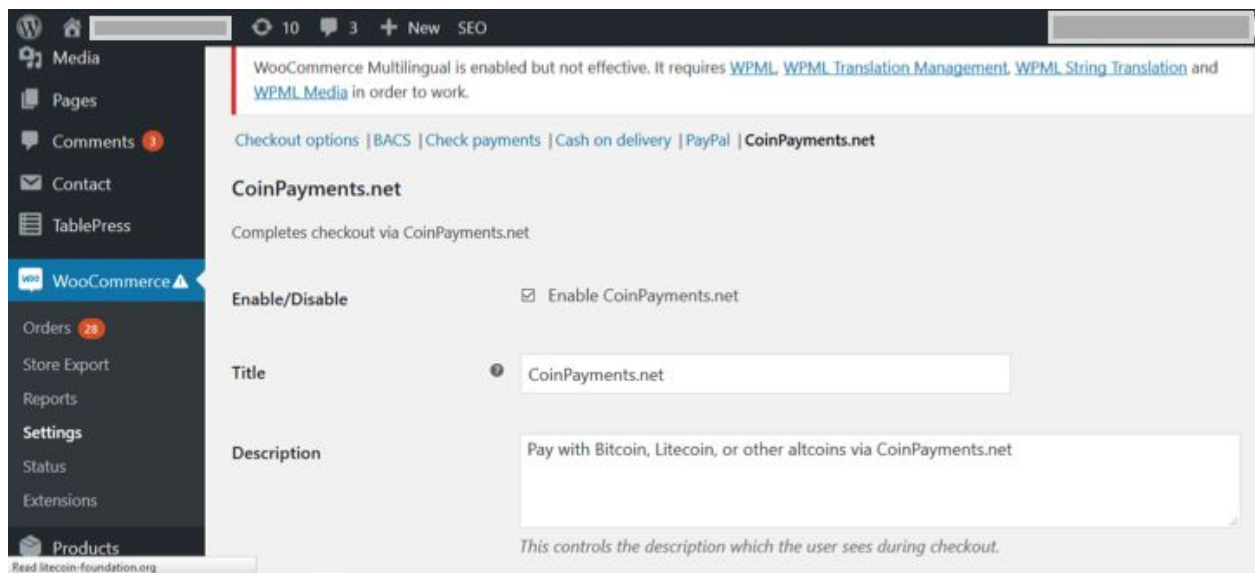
10 3 New SEO

Media
Pages
Comments 3
Contact
TablePress
WooCommerce
Orders 28
Store Export
Reports
Settings
Status
Extensions
Products
Read litecoin-foundation.org

WooCommerce Multilingual is enabled but not effective. It requires WPML, WPML Translation Management, WPML String Translation and WPML Media in order to work.

Checkout options | BACS | Check payments | Cash on delivery | PayPal | CoinPayments.net

CoinPayments.net

Completes checkout via CoinPayments.net

Enable/Disable ☑ Enable CoinPayments.net

Title CoinPayments.net

Description Pay with Bitcoin, Litecoin, or other altcoins via CoinPayments.net

This controls the description which the user sees during checkout.